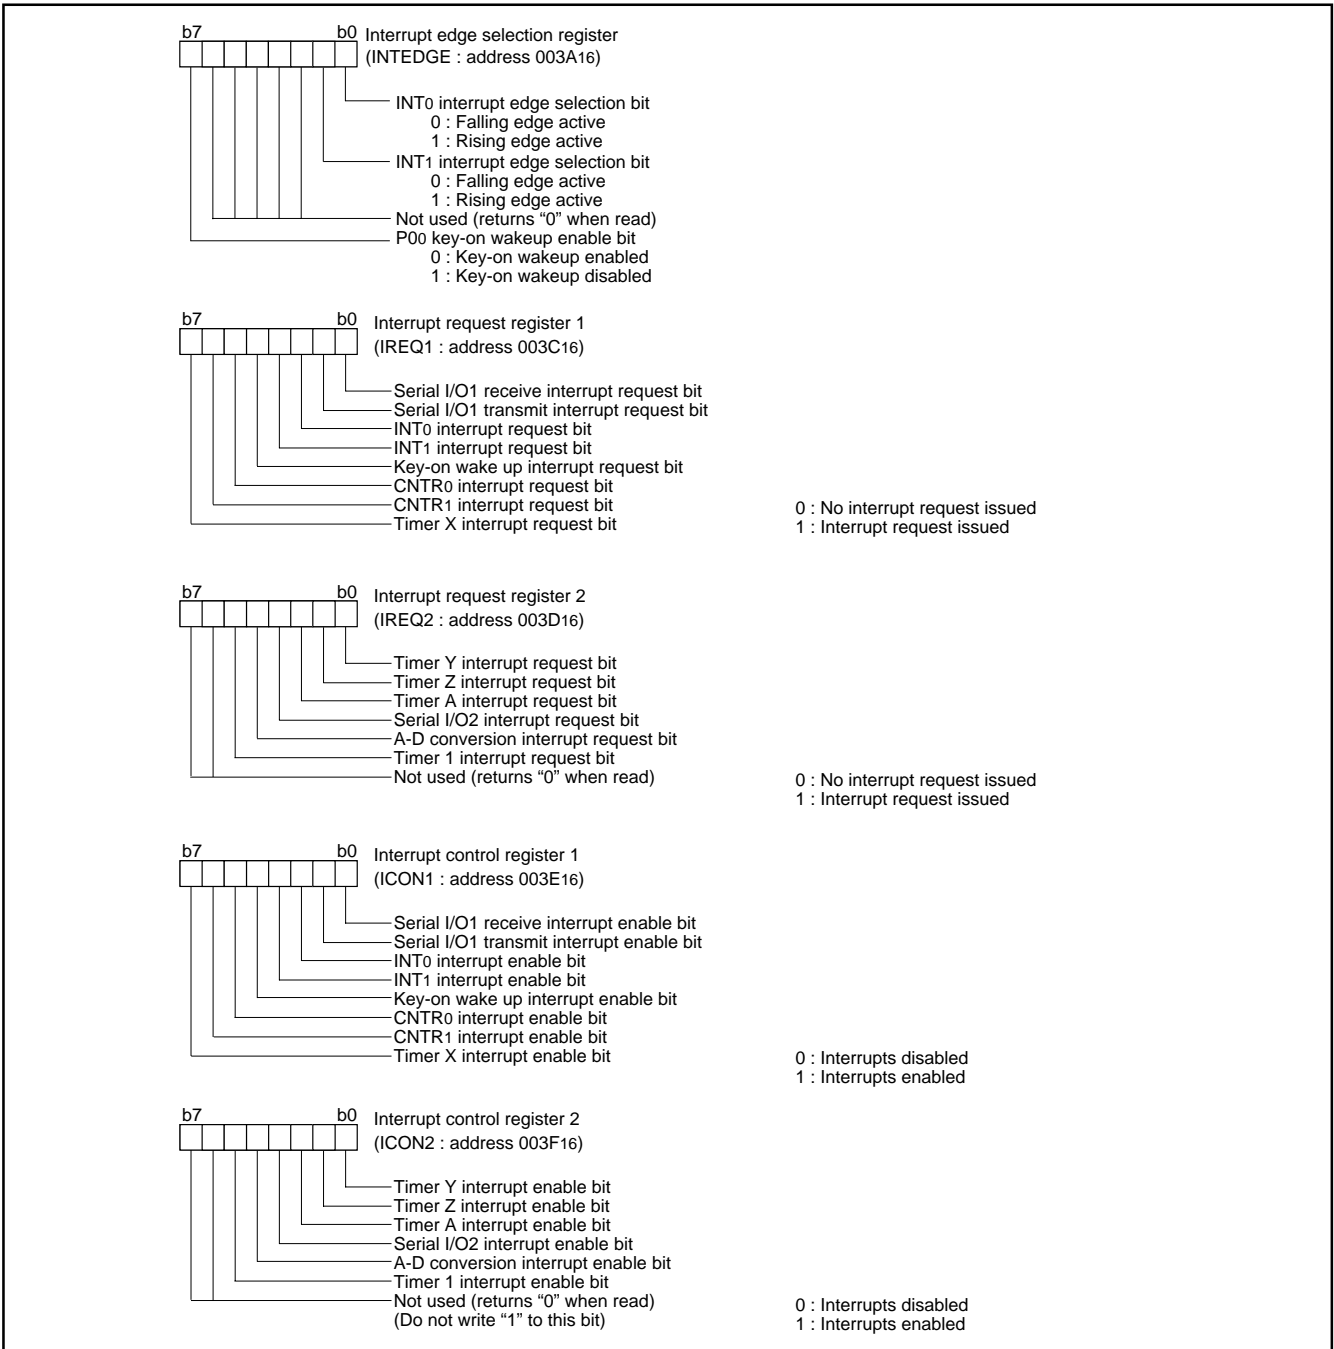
b7 b0 Interrupt edge selection register
(INTEDGE : address $003A_{16}$)

$INT_0$ interrupt edge selection bit
0 : Falling edge active
1 : Rising edge active
$INT_1$ interrupt edge selection bit
0 : Falling edge active
1 : Rising edge active
Not used (returns "0" when read)
$P0_0$ key-on wakeup enable bit
0 : Key-on wakeup enabled
1 : Key-on wakeup disabled

b7 b0 Interrupt request register 1
(IREQ1 : address $003C_{16}$)

Serial I/O1 receive interrupt request bit
Serial I/O1 transmit interrupt request bit
$INT_0$ interrupt request bit
$INT_1$ interrupt request bit
Key-on wake up interrupt request bit
$CNTR_0$ interrupt request bit
$CNTR_1$ interrupt request bit
Timer X interrupt request bit

0 : No interrupt request issued
1 : Interrupt request issued

b7 b0 Interrupt request register 2
(IREQ2 : address $003D_{16}$)

Timer Y interrupt request bit
Timer Z interrupt request bit
Timer A interrupt request bit
Serial I/O2 interrupt request bit
A-D conversion interrupt request bit
Timer 1 interrupt request bit
Not used (returns "0" when read)

0 : No interrupt request issued
1 : Interrupt request issued

b7 b0 Interrupt control register 1
(ICON1 : address $003E_{16}$)

Serial I/O1 receive interrupt enable bit
Serial I/O1 transmit interrupt enable bit
$INT_0$ interrupt enable bit
$INT_1$ interrupt enable bit
Key-on wake up interrupt enable bit
$CNTR_0$ interrupt enable bit
$CNTR_1$ interrupt enable bit
Timer X interrupt enable bit

0 : Interrupts disabled
1 : Interrupts enabled

b7 b0 Interrupt control register 2
(ICON2 : address $003F_{16}$)

Timer Y interrupt enable bit
Timer Z interrupt enable bit
Timer A interrupt enable bit
Serial I/O2 interrupt enable bit
A-D conversion interrupt enable bit
Timer 1 interrupt enable bit
Not used (returns "0" when read)
(Do not write "1" to this bit)

0 : Interrupts disabled
1 : Interrupts enabled